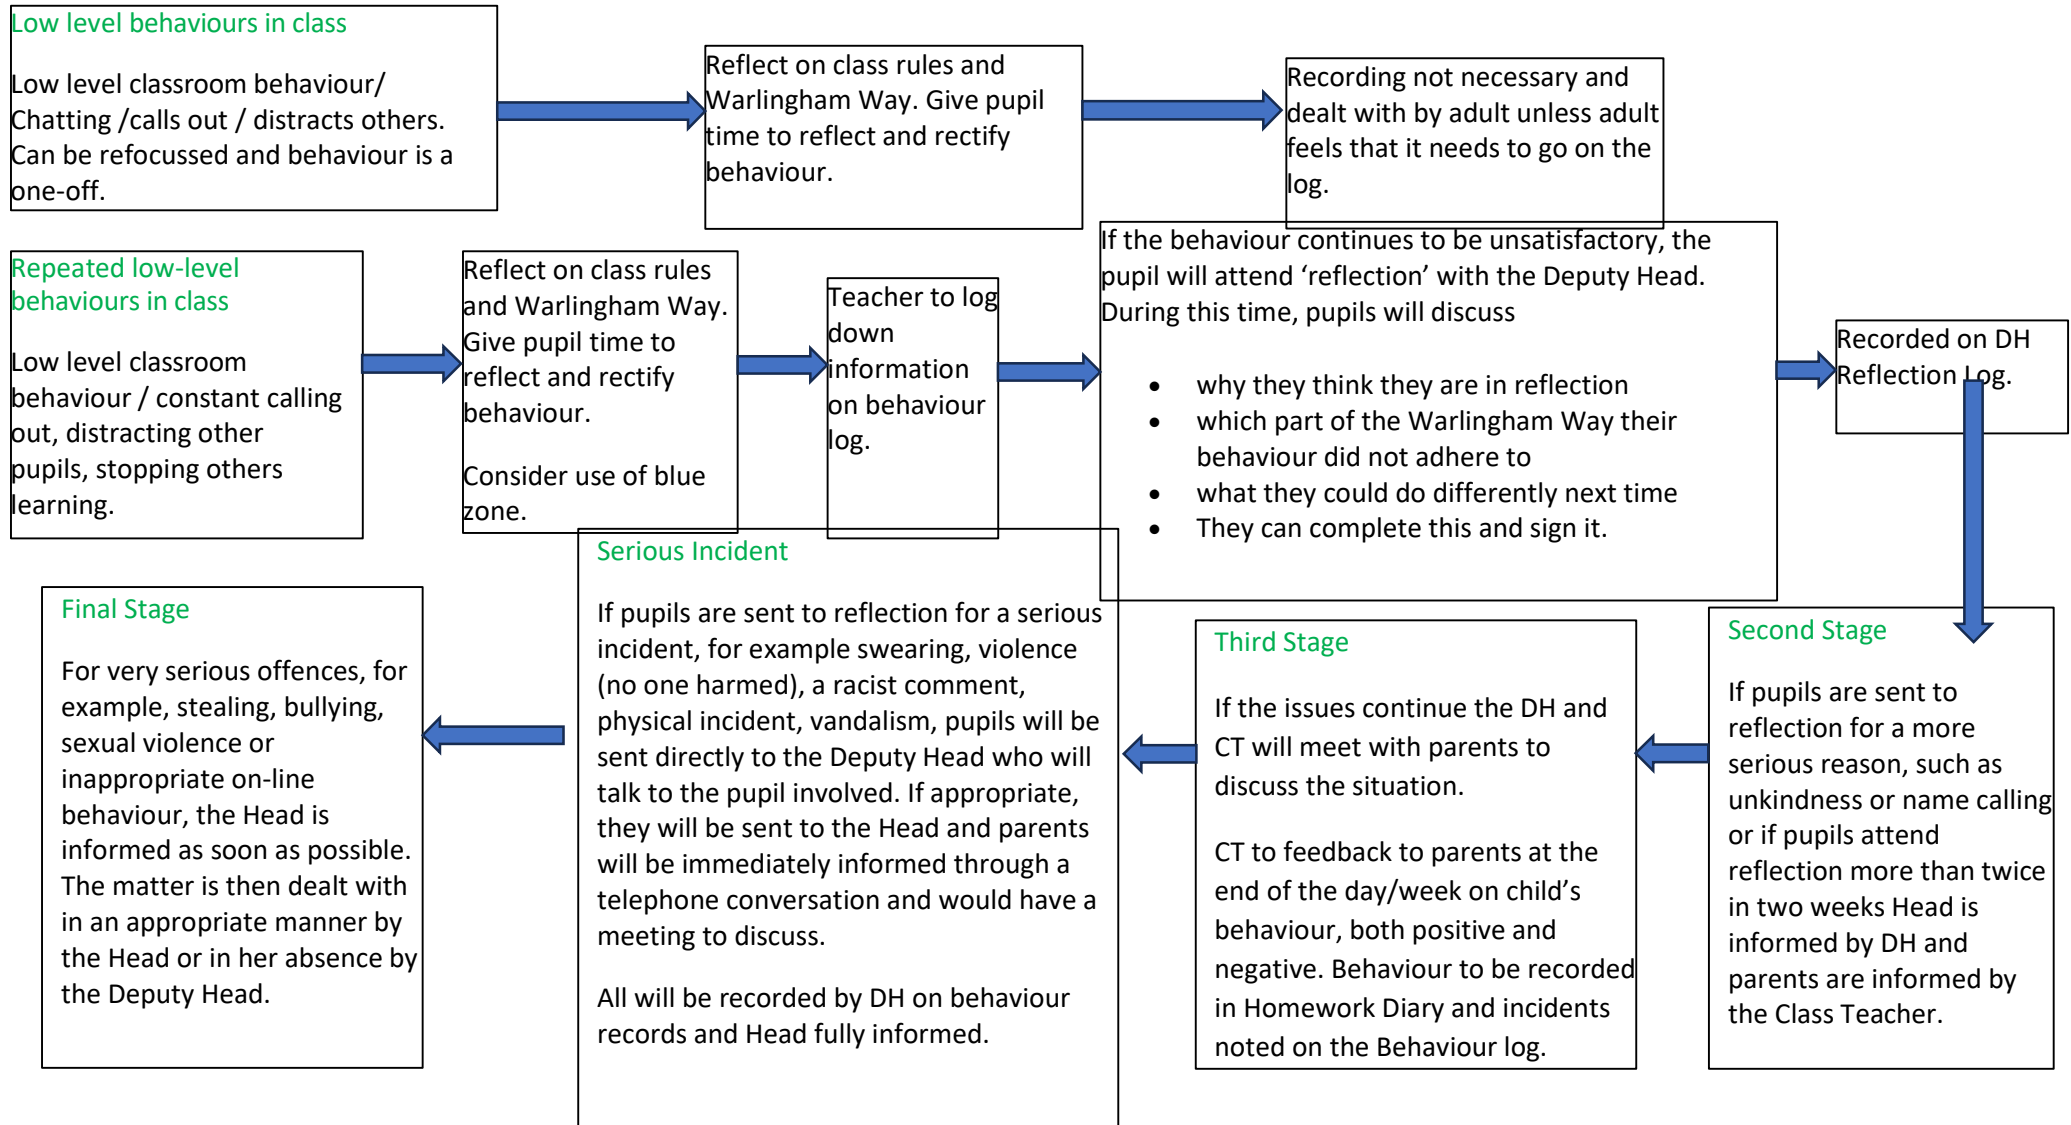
Low level behaviours in class

Low level classroom behaviour/ Chatting /calls out / distracts others. Can be refocussed and behaviour is a one-off.

Reflect on class rules and Warlingham Way. Give pupil time to reflect and rectify behaviour.

Recording not necessary and dealt with by adult unless adult feels that it needs to go on the log.

Repeated low-level behaviours in class

Low level classroom behaviour / constant calling out, distracting other pupils, stopping others learning.

Reflect on class rules and Warlingham Way. Give pupil time to reflect and rectify behaviour.

Consider use of blue zone.

Teacher to log down information on behaviour log.

If the behaviour continues to be unsatisfactory, the pupil will attend ‘reflection’ with the Deputy Head. During this time, pupils will discuss

- why they think they are in reflection
- which part of the Warlingham Way their behaviour did not adhere to
- what they could do differently next time
- They can complete this and sign it.

Recorded on DH Reflection Log.

Serious Incident

If pupils are sent to reflection for a serious incident, for example swearing, violence (no one harmed), a racist comment, physical incident, vandalism, pupils will be sent directly to the Deputy Head who will talk to the pupil involved. If appropriate, they will be sent to the Head and parents will be immediately informed through a telephone conversation and would have a meeting to discuss.

All will be recorded by DH on behaviour records and Head fully informed.

Final Stage

For very serious offences, for example, stealing, bullying, sexual violence or inappropriate on-line behaviour, the Head is informed as soon as possible. The matter is then dealt with in an appropriate manner by the Head or in her absence by the Deputy Head.

Third Stage

If the issues continue the DH and CT will meet with parents to discuss the situation.

CT to feedback to parents at the end of the day/week on child’s behaviour, both positive and negative. Behaviour to be recorded in Homework Diary and incidents noted on the Behaviour log.

Second Stage

If pupils are sent to reflection for a more serious reason, such as unkindness or name calling or if pupils attend reflection more than twice in two weeks Head is informed by DH and parents are informed by the Class Teacher.